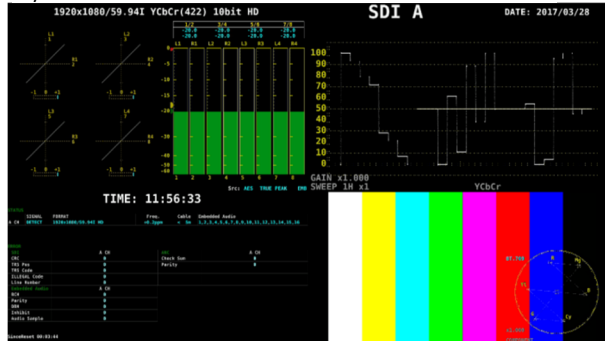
1920x1080/59.94I YCbCr(422) 10bit HD

SDI A

DATE: 2017/03/28

L1 L2 R1 R2 L3 L4 R3 R4

1/2 3/4 5/6 7/8
-20.0 -20.0 -20.0 -20.0
-20.0 -20.0 -20.0 -20.0

L1 R1 L2 R2 L3 R3 L4 R4

Src: AES TRUE PEAK EMB

100
90
80
70
60
50
40
30
20
10
0

GAIN x1.000
SWEEP 1H x1

YCbCr

TIME: 11:56:33

SIGNAL FORMAT Freq. Cable Embedded Audio
A CH DETECT 1920x1080/59.94I HD +0.1ppm < 5m 1,2,3,4,5,6,7,8,9,10,11,12,13,14,15,16

ERROR
A CH
CRC 0
TRS Pos 0
TRS Code 0
Illegal Code 0
Line Number 0
A CH
Check Sum 0
Parity 0
A CH
BCH 0
Parity 0
DBN 0
Inhibit 0
Audio Sample 0

ErrorReset 00:03:44